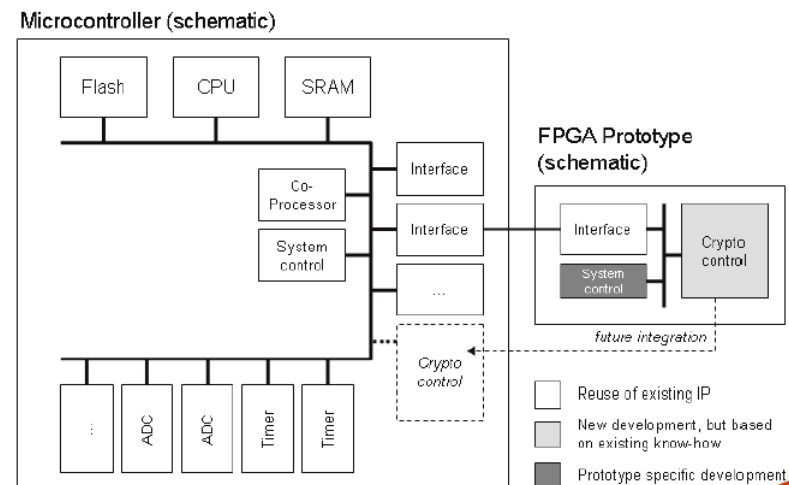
Microcontroller (schematic)

Flash

CPU

SRAM

Interface

Co-Processor

Interface

System control

...

Crypto control

...

ADC

ADC

Timer

Timer

FPGA Prototype (schematic)

Interface

System control

Crypto control

future integration

Reuse of existing IP

New development, but based on existing know-how

Prototype specific development